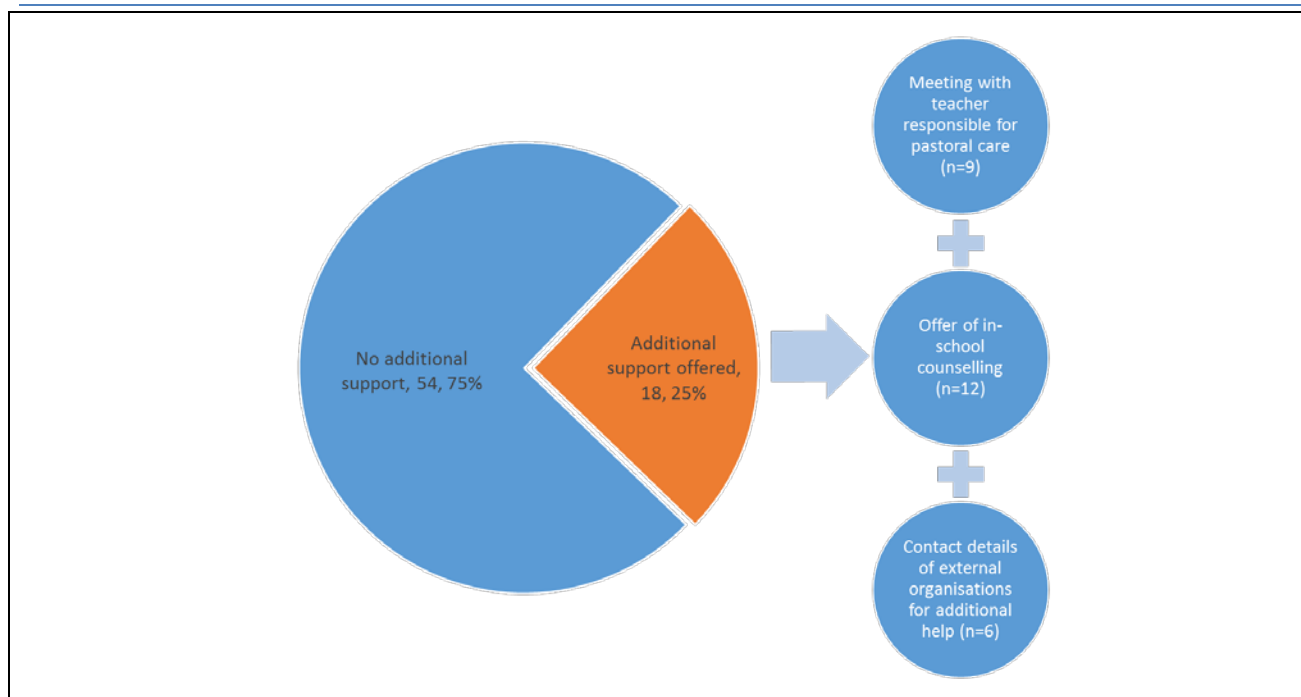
No additional support, 54, 75%

Additional support offered, 18, 25%

Meeting with teacher responsible for pastoral care (n=9)

Offer of in-school counselling (n=12)

Contact details of external organisations for additional help (n=6)